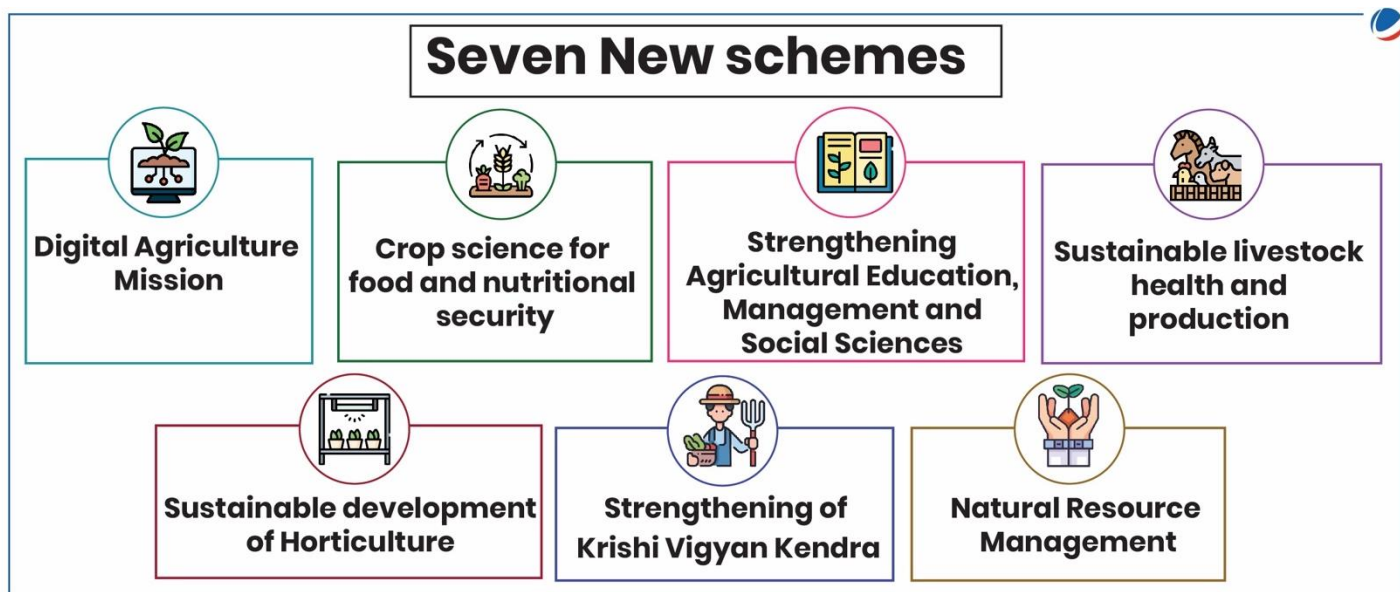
Seven New schemes

Digital Agriculture Mission

Crop science for food and nutritional security

Strengthening Agricultural Education, Management and Social Sciences

Sustainable livestock health and production

Sustainable development of Horticulture

Strengthening of Krishi Vigyan Kendra

Natural Resource Management